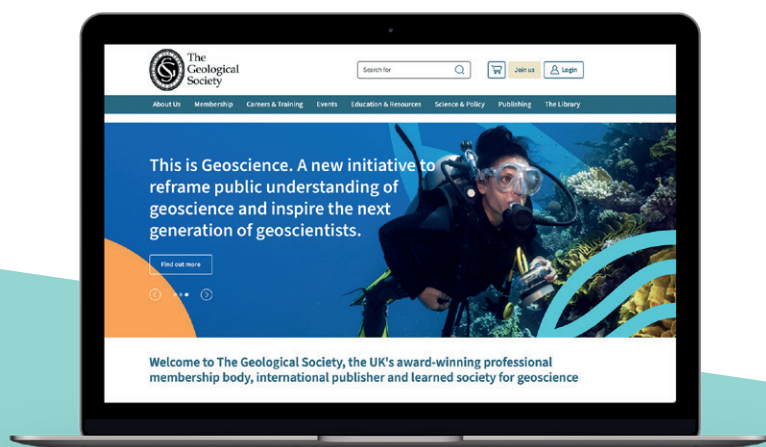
The Geological Society

Search for

Join us

Login

About Us Membership Careers & Training Events Education & Resources Science & Policy Publishing The Library

This is Geoscience. A new initiative to reframe public understanding of geoscience and inspire the next generation of geoscientists.

Find out more

Welcome to The Geological Society, the UK's award-winning professional membership body, international publisher and learned society for geoscience